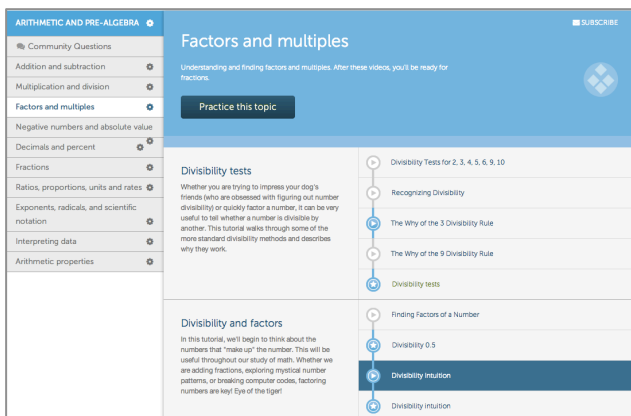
ARITHMETIC AND PRE-ALGEBRA

Community Questions

Addition and subtraction

Multiplication and division

Factors and multiples

Negative numbers and absolute value

Decimals and percent

Fractions

Ratios, proportions, units and rates

Exponents, radicals, and scientific notation

Interpreting data

Arithmetic properties

SUBSCRIBE

Factors and multiples

Understanding and finding factors and multiples. After these videos, you'll be ready for fractions.

Practice this topic

Divisibility tests

Whether you are trying to impress your dog's friends (who are obsessed with figuring out number divisibility) or quickly factor a number, it can be very useful to tell whether a number is divisible by another. This tutorial walks through some of the more standard divisibility methods and describes why they work.

Divisibility Tests for 2, 3, 4, 5, 6, 9, 10

Recognizing Divisibility

The Why of the 3 Divisibility Rule

The Why of the 9 Divisibility Rule

Divisibility tests

Divisibility and factors

In this tutorial, we'll begin to think about the numbers that "make up" the number. This will be useful throughout our study of math. Whether we are adding fractions, exploring mystical number patterns, or breaking computer codes, factoring numbers are key! Eye of the tiger!

Finding Factors of a Number

Divisibility 0.5

Divisibility intuition

Divisibility intuition